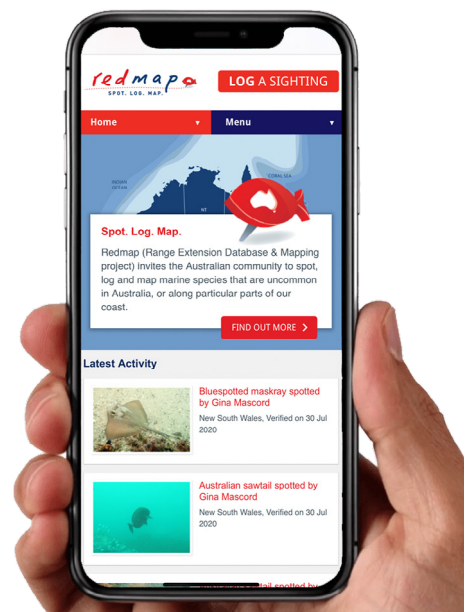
redmap
SPOT. LOG. MAP.

LOG A SIGHTING

Home ▾

Menu ▾

INDIAN OCEAN

CORAL SEA

NT

Spot. Log. Map.

Redmap (Range Extension Database & Mapping project) invites the Australian community to spot, log and map marine species that are uncommon in Australia, or along particular parts of our coast.

FIND OUT MORE >

Latest Activity

Bluespotted maskray spotted by Gina Mascord

New South Wales, Verified on 30 Jul 2020

Australian sawtail spotted by Gina Mascord

New South Wales, Verified on 30 Jul 2020

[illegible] spotted by